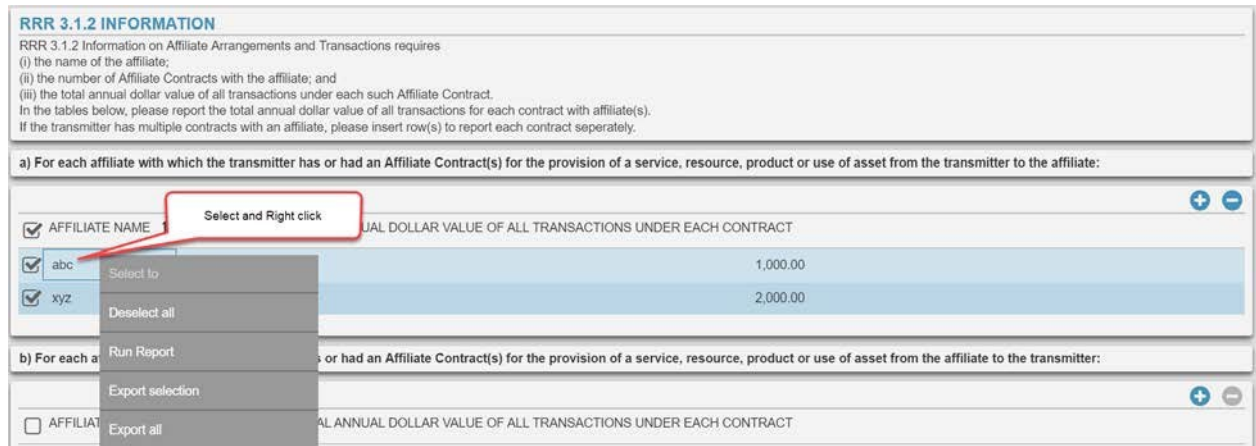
RRR 3.1.2 INFORMATION

RRR 3.1.2 Information on Affiliate Arrangements and Transactions requires
(i) the name of the affiliate;
(ii) the number of Affiliate Contracts with the affiliate; and
(iii) the total annual dollar value of all transactions under each such Affiliate Contract.
In the tables below, please report the total annual dollar value of all transactions for each contract with affiliate(s).
If the transmitter has multiple contracts with an affiliate, please insert row(s) to report each contract seperately.

a) For each affiliate with which the transmitter has or had an Affiliate Contract(s) for the provision of a service, resource, product or use of asset from the transmitter to the affiliate:

AFFILIATE NAME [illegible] UAL DOLLAR VALUE OF ALL TRANSACTIONS UNDER EACH CONTRACT

Select and Right click

abc 1,000.00

xyz 2,000.00

Select to

Deselect all

Run Report

Export selection

Export all

b) For each a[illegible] s or had an Affiliate Contract(s) for the provision of a service, resource, product or use of asset from the affiliate to the transmitter:

AFFILIAT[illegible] AL ANNUAL DOLLAR VALUE OF ALL TRANSACTIONS UNDER EACH CONTRACT